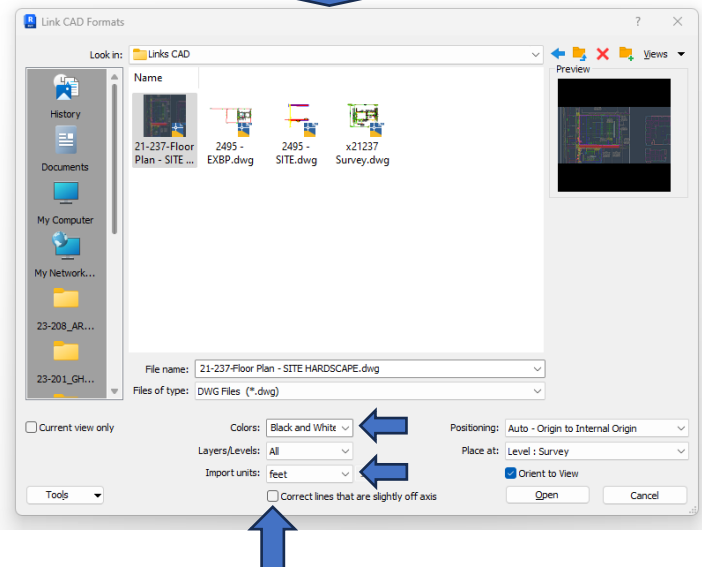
Link CAD Formats

?

Look in: Links CAD

Views

Preview

History

Documents

My Computer

My Network...

23-208_AR...

23-201_GH...

Name

21-237-Floor Plan - SITE ...

2495 - EXBP.dwg

2495 - SITE.dwg

x21237 Survey.dwg

File name: 21-237-Floor Plan - SITE HARDSCAPE.dwg

Files of type: DWG Files (*.dwg)

Current view only

Colors: Black and White

Layers/Levels: All

Import units: feet

Correct lines that are slightly off axis

Positioning: Auto - Origin to Internal Origin

Place at: Level : Survey

Orient to View

Tools

Open

Cancel